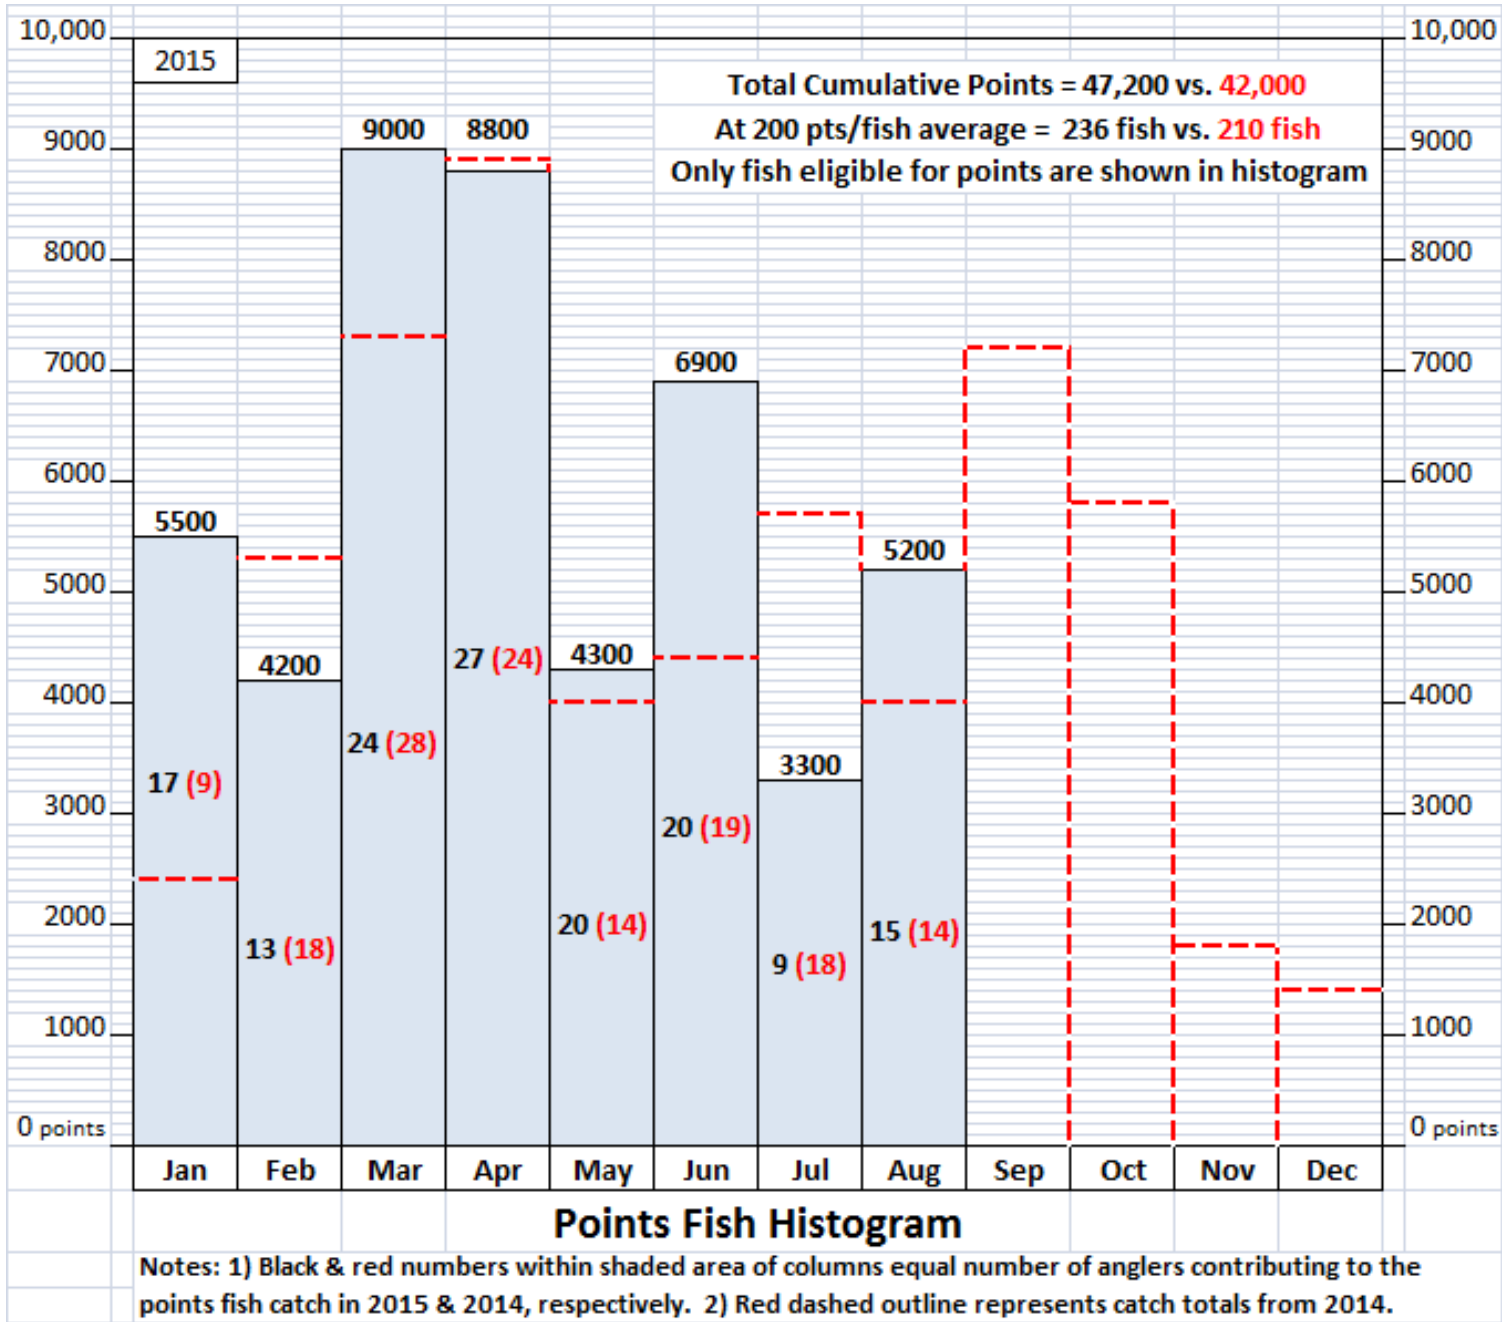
10,000
9000
8000
7000
6000
5000
4000
3000
2000
1000
0 points

2015

Total Cumulative Points = 47,200 vs. 42,000
At 200 pts/fish average = 236 fish vs. 210 fish
Only fish eligible for points are shown in histogram

5500
17 (9)
4200
13 (18)
9000
24 (28)
8800
27 (24)
4300
20 (14)
6900
20 (19)
3300
9 (18)
5200
15 (14)

10,000
9000
8000
7000
6000
5000
4000
3000
2000
1000
0 points

| Jan | Feb | Mar | Apr | May | Jun | Jul | Aug | Sep | Oct | Nov | Dec |
|---|---|---|---|---|---|---|---|---|---|---|---|

Points Fish Histogram

Notes: 1) Black & red numbers within shaded area of columns equal number of anglers contributing to the points fish catch in 2015 & 2014, respectively. 2) Red dashed outline represents catch totals from 2014.